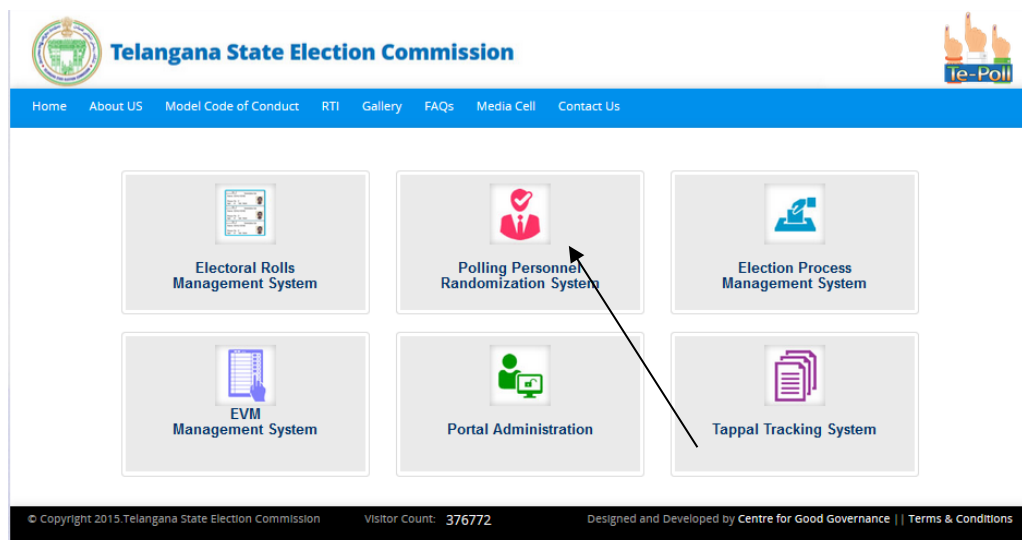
Telangana State Election Commission

Te-Poll

Home About US Model Code of Conduct RTI Gallery FAQs Media Cell Contact Us

Electoral Rolls Management System

Polling Personnel Randomization System

Election Process Management System

EVM Management System

Portal Administration

Tappal Tracking System

© Copyright 2015.Telangana State Election Commission Visitor Count: 376772 Designed and Developed by Centre for Good Governance || Terms & Conditions